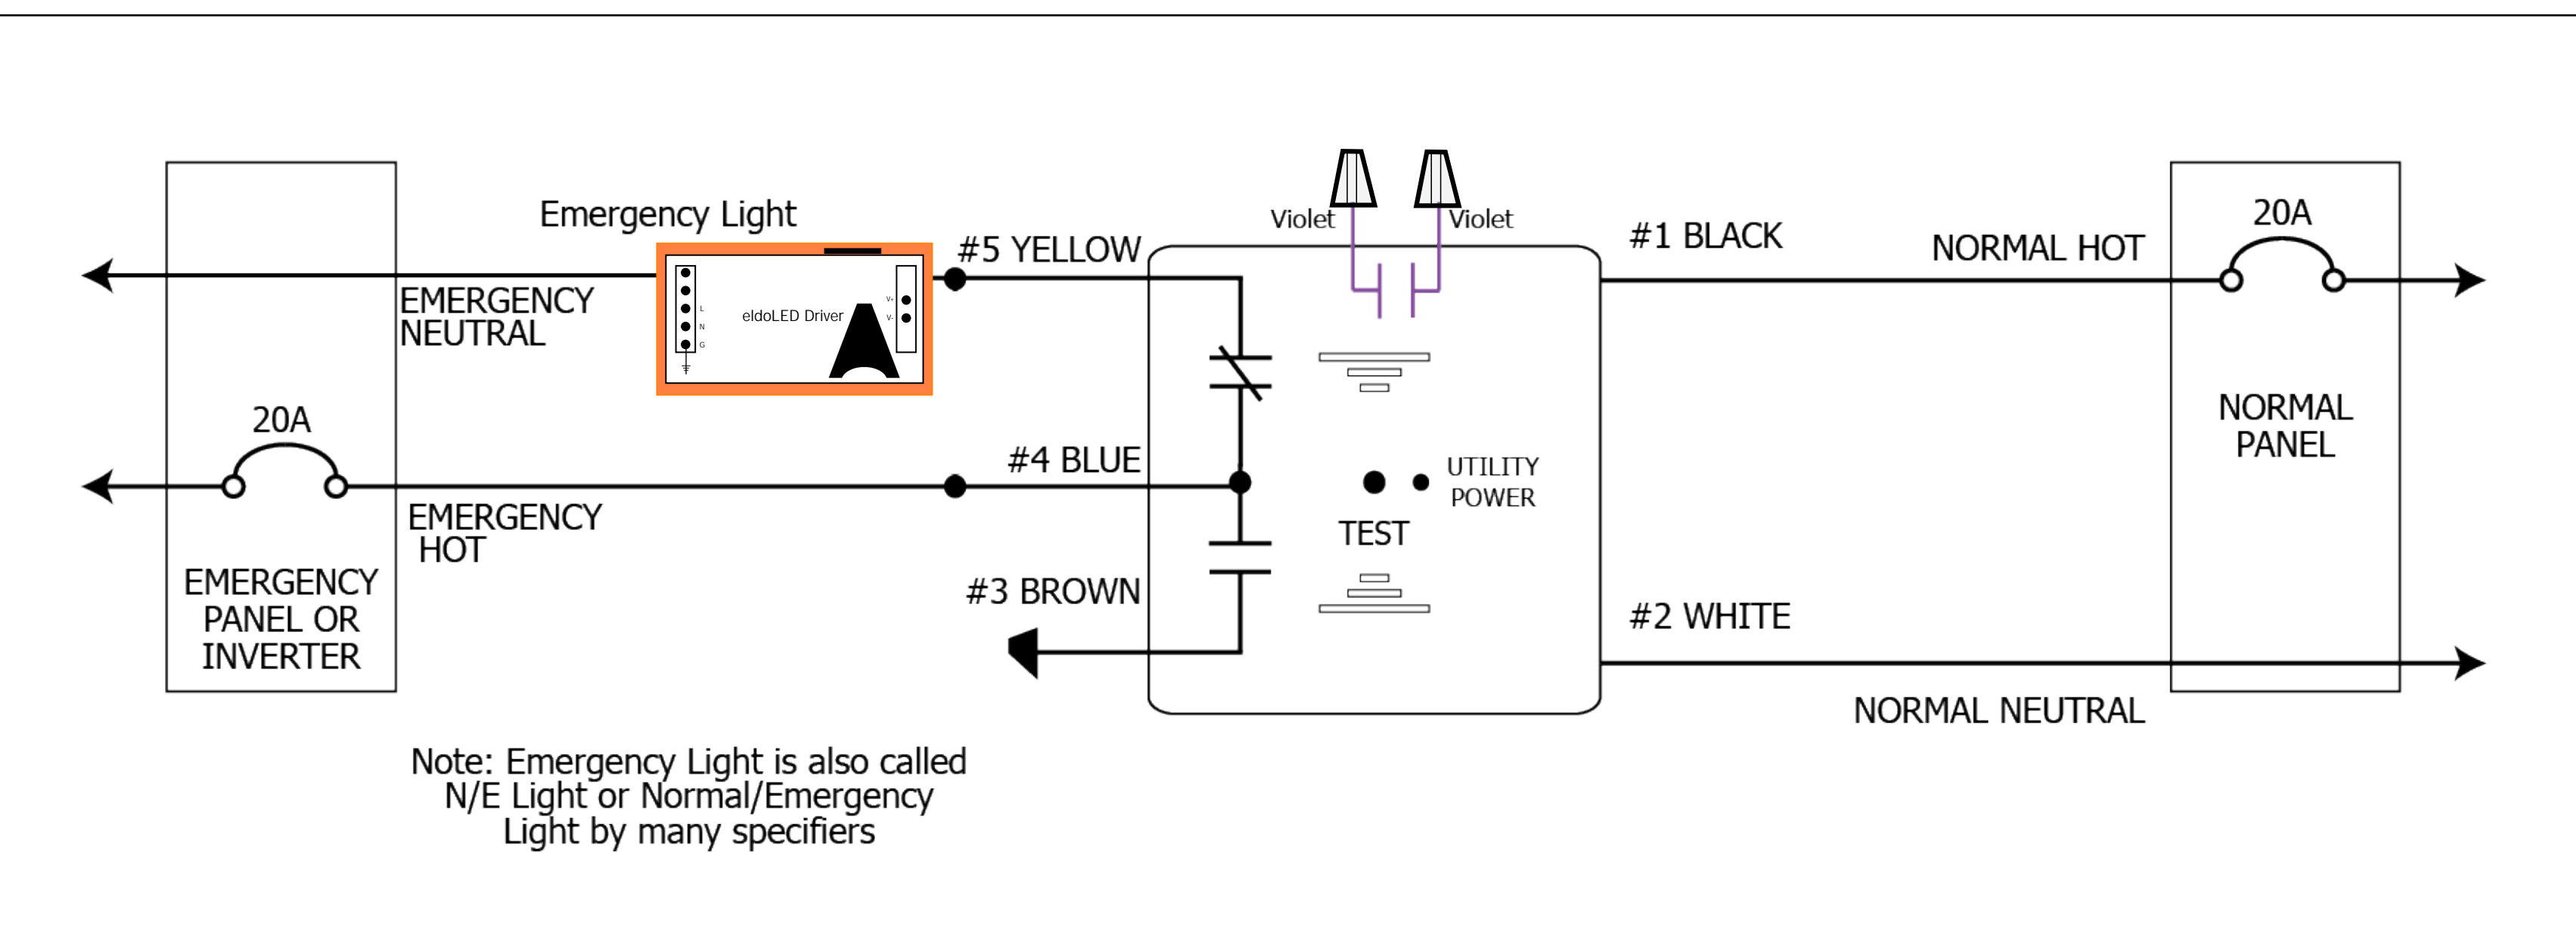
Emergency Light

EMERGENCY NEUTRAL

L
N
G

eldoLED Driver

V+
V-

#5 YELLOW

Violet

Violet

#1 BLACK

NORMAL HOT

20A

NORMAL PANEL

20A

#4 BLUE

UTILITY POWER

EMERGENCY HOT

TEST

EMERGENCY PANEL OR INVERTER

#3 BROWN

#2 WHITE

NORMAL NEUTRAL

Note: Emergency Light is also called N/E Light or Normal/Emergency Light by many specifiers